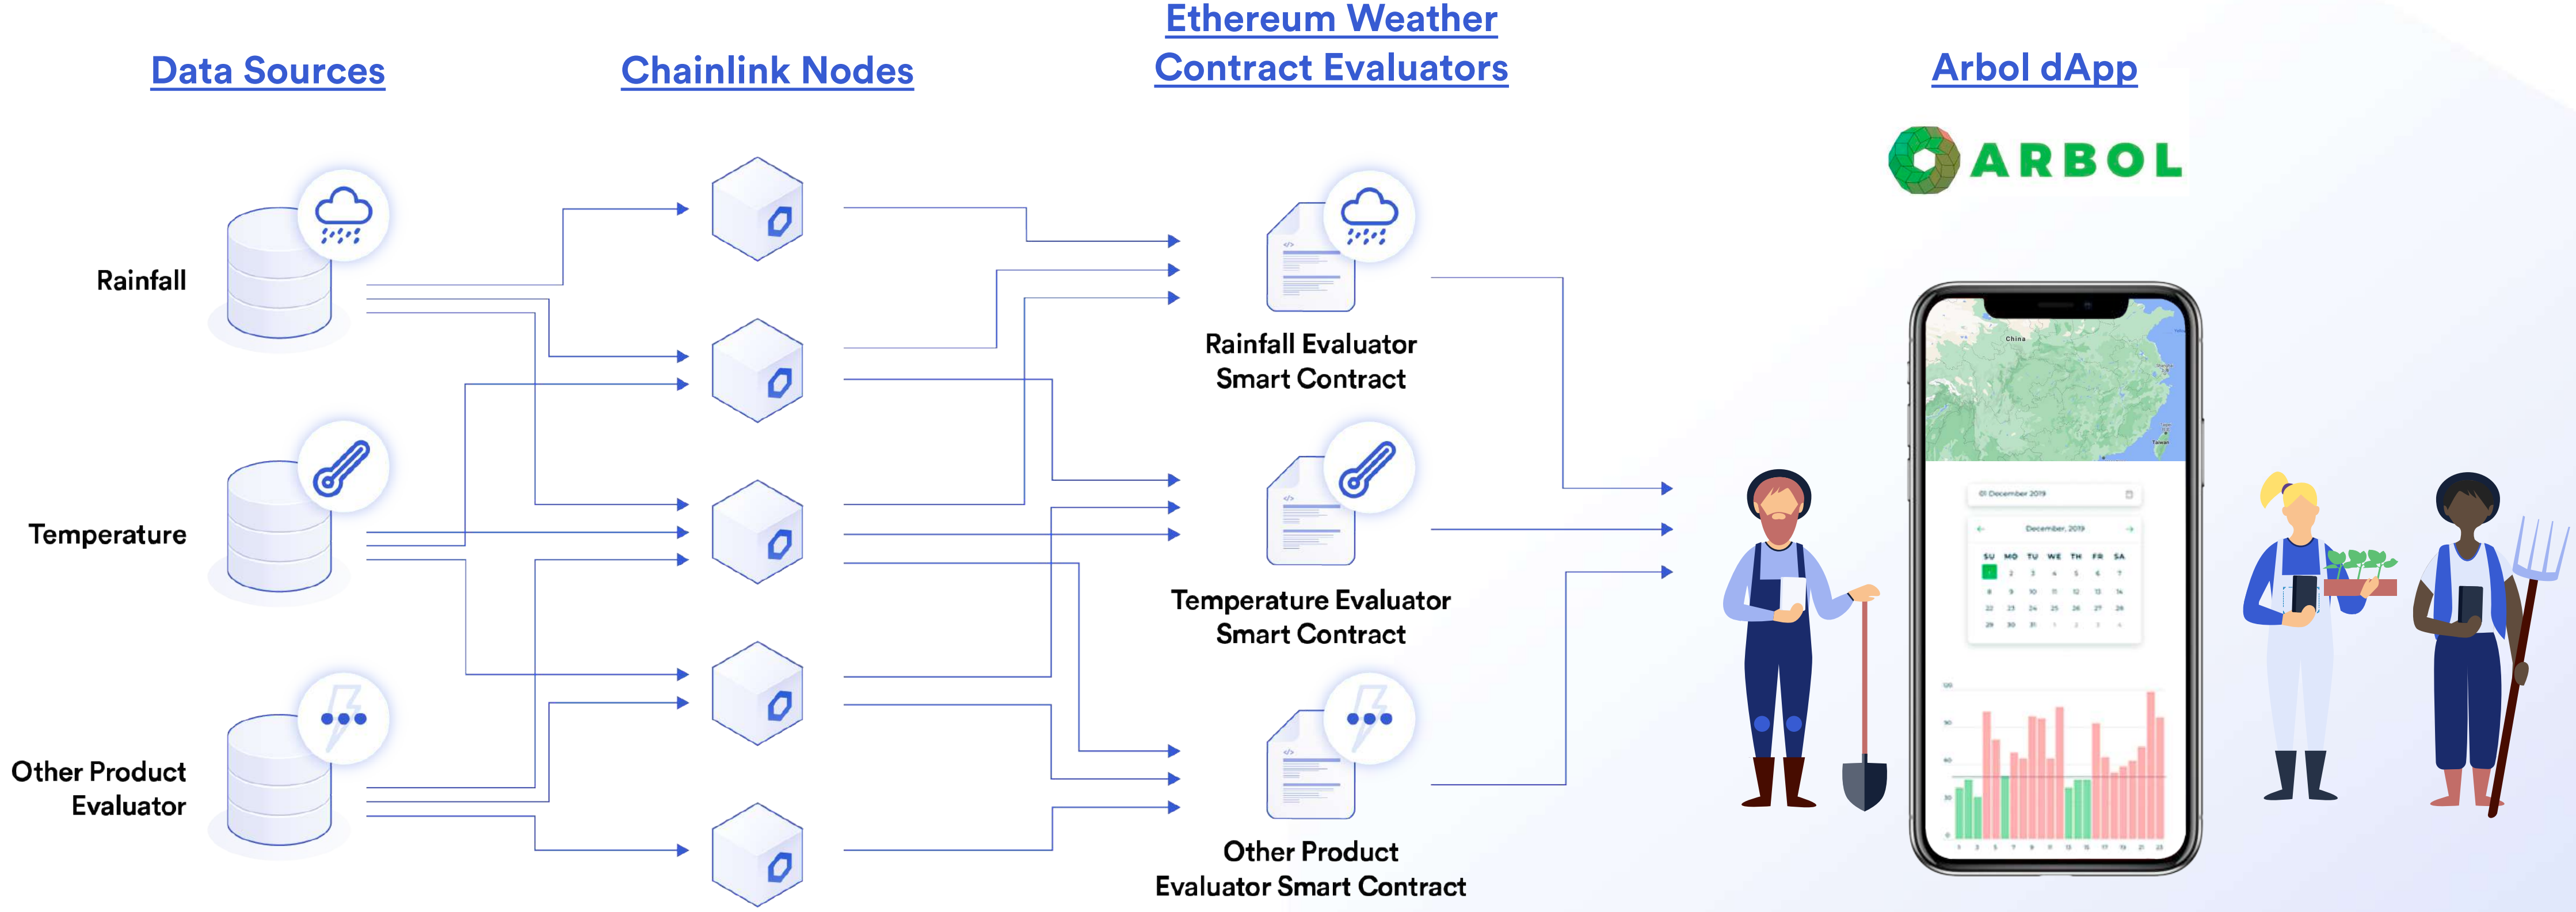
Data Sources

Chainlink Nodes

Ethereum Weather Contract Evaluators

Arbol dApp

ARBOL

Rainfall

Temperature

Other Product Evaluator

Rainfall Evaluator Smart Contract

Temperature Evaluator Smart Contract

Other Product Evaluator Smart Contract

China

01 December 2019

December, 2019

| SU | MO | TU | WE | TH | FR | SA |
|---|---|---|---|---|---|---|
| 1 | 2 | 3 | 4 | 5 | 6 | 7 |
| 8 | 9 | 10 | 11 | 12 | 13 | 14 |
| 22 | 23 | 24 | 25 | 26 | 27 | 28 |
| 29 | 30 | 31 | 1 | 2 | 3 | 4 |